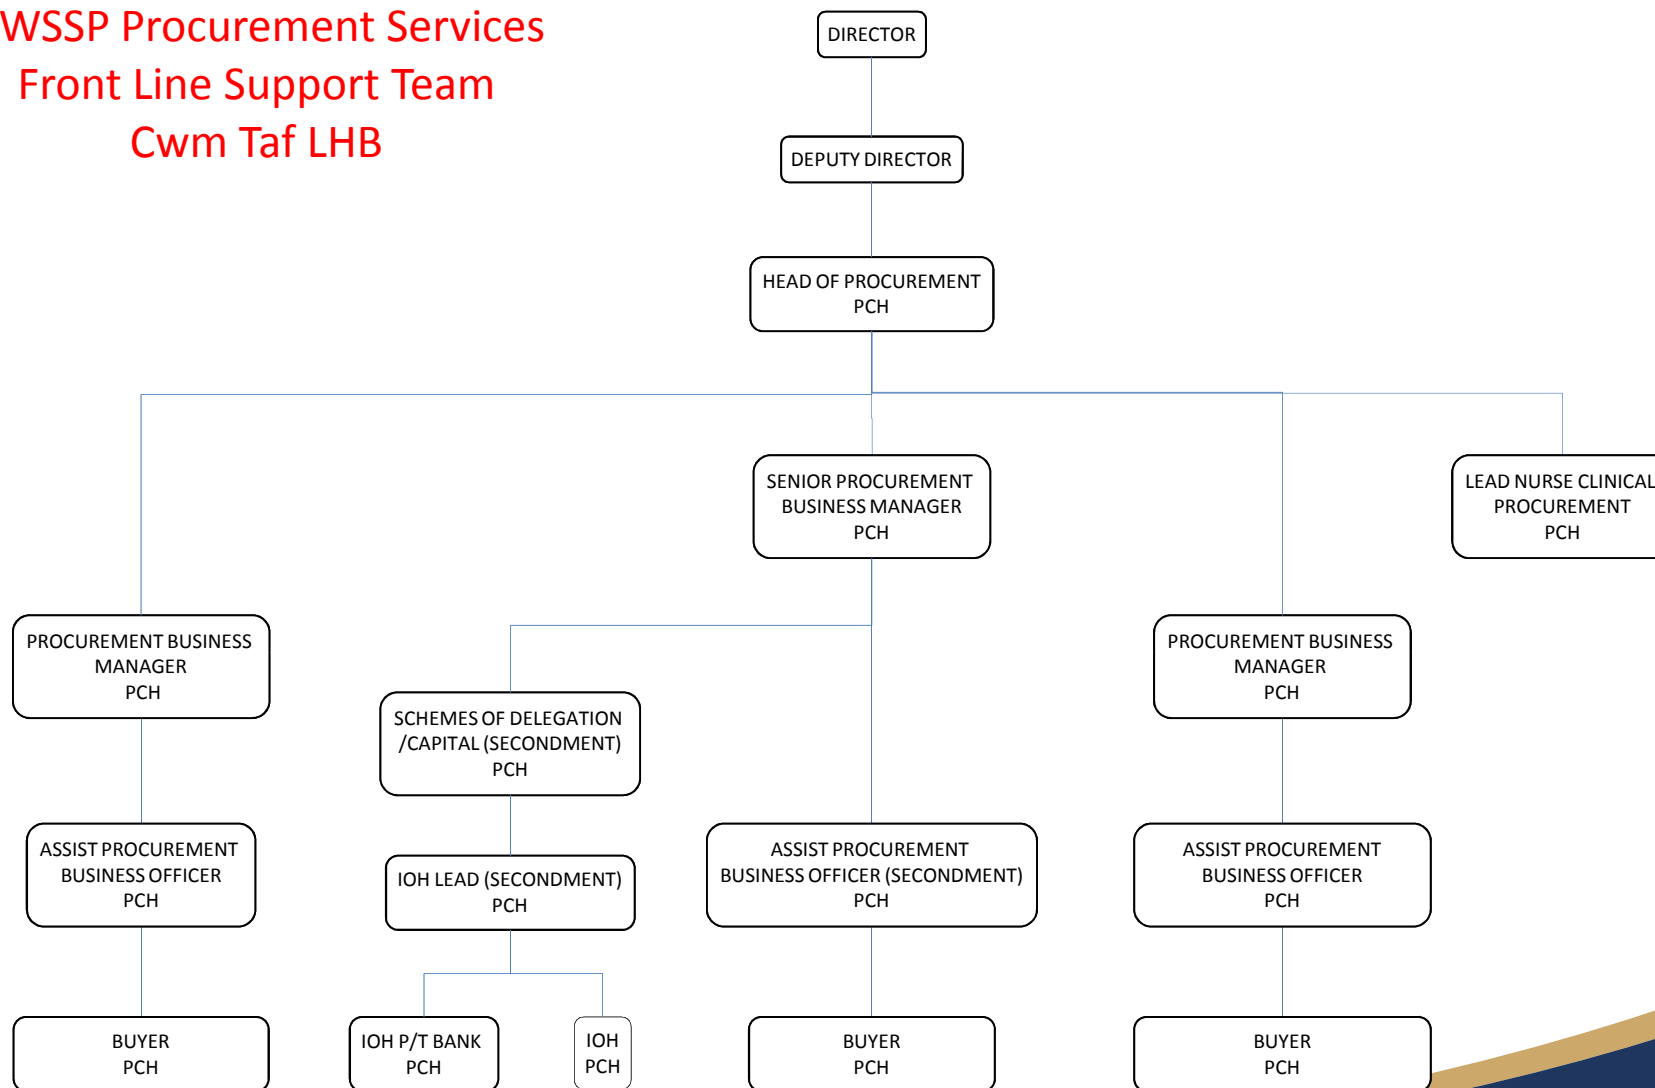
WSSP Procurement Services
Front Line Support Team
Cwm Taf LHB

DIRECTOR

DEPUTY DIRECTOR

HEAD OF PROCUREMENT
PCH

SENIOR PROCUREMENT BUSINESS MANAGER
PCH

LEAD NURSE CLINICAL PROCUREMENT
PCH

PROCUREMENT BUSINESS MANAGER
PCH

SCHEMES OF DELEGATION /CAPITAL (SECONDMENT)
PCH

PROCUREMENT BUSINESS MANAGER
PCH

ASSIST PROCUREMENT BUSINESS OFFICER
PCH

IOH LEAD (SECONDMENT)
PCH

ASSIST PROCUREMENT BUSINESS OFFICER (SECONDMENT)
PCH

ASSIST PROCUREMENT BUSINESS OFFICER
PCH

BUYER
PCH

IOH P/T BANK
PCH

IOH
PCH

BUYER
PCH

BUYER
PCH